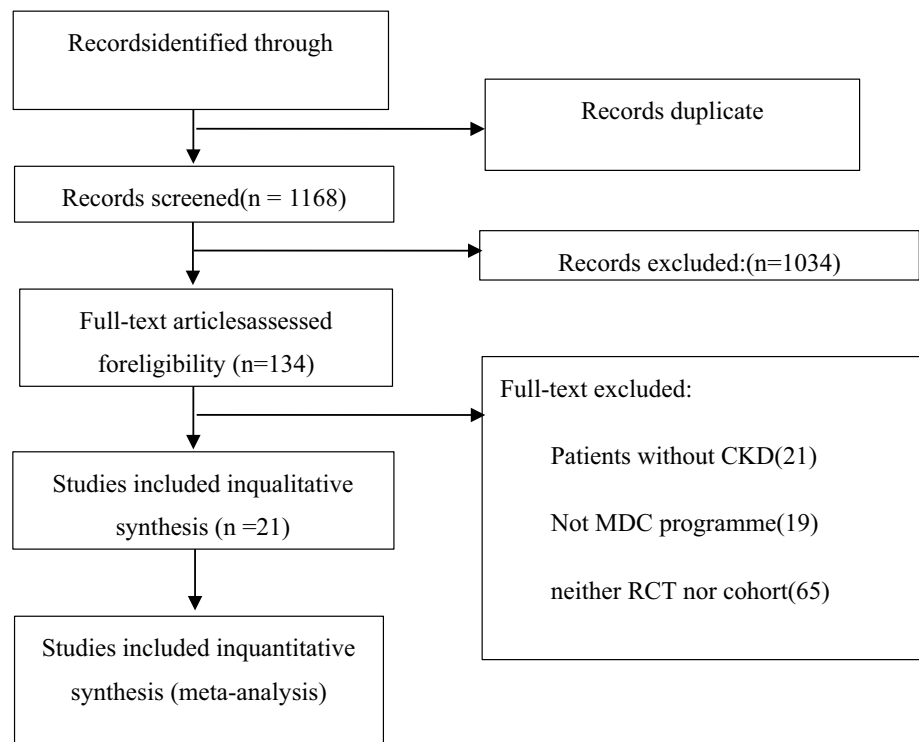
Recordsidentified through

Records duplicate

Records screened(n = 1168)

Records excluded:(n=1034)

Full-text articlesassessed foreligibility (n=134)

Full-text excluded:

Patients without CKD(21)

Not MDC programme(19)

neither RCT nor cohort(65)

Studies included inqualitative synthesis (n =21)

Studies included inquantitative synthesis (meta-analysis)